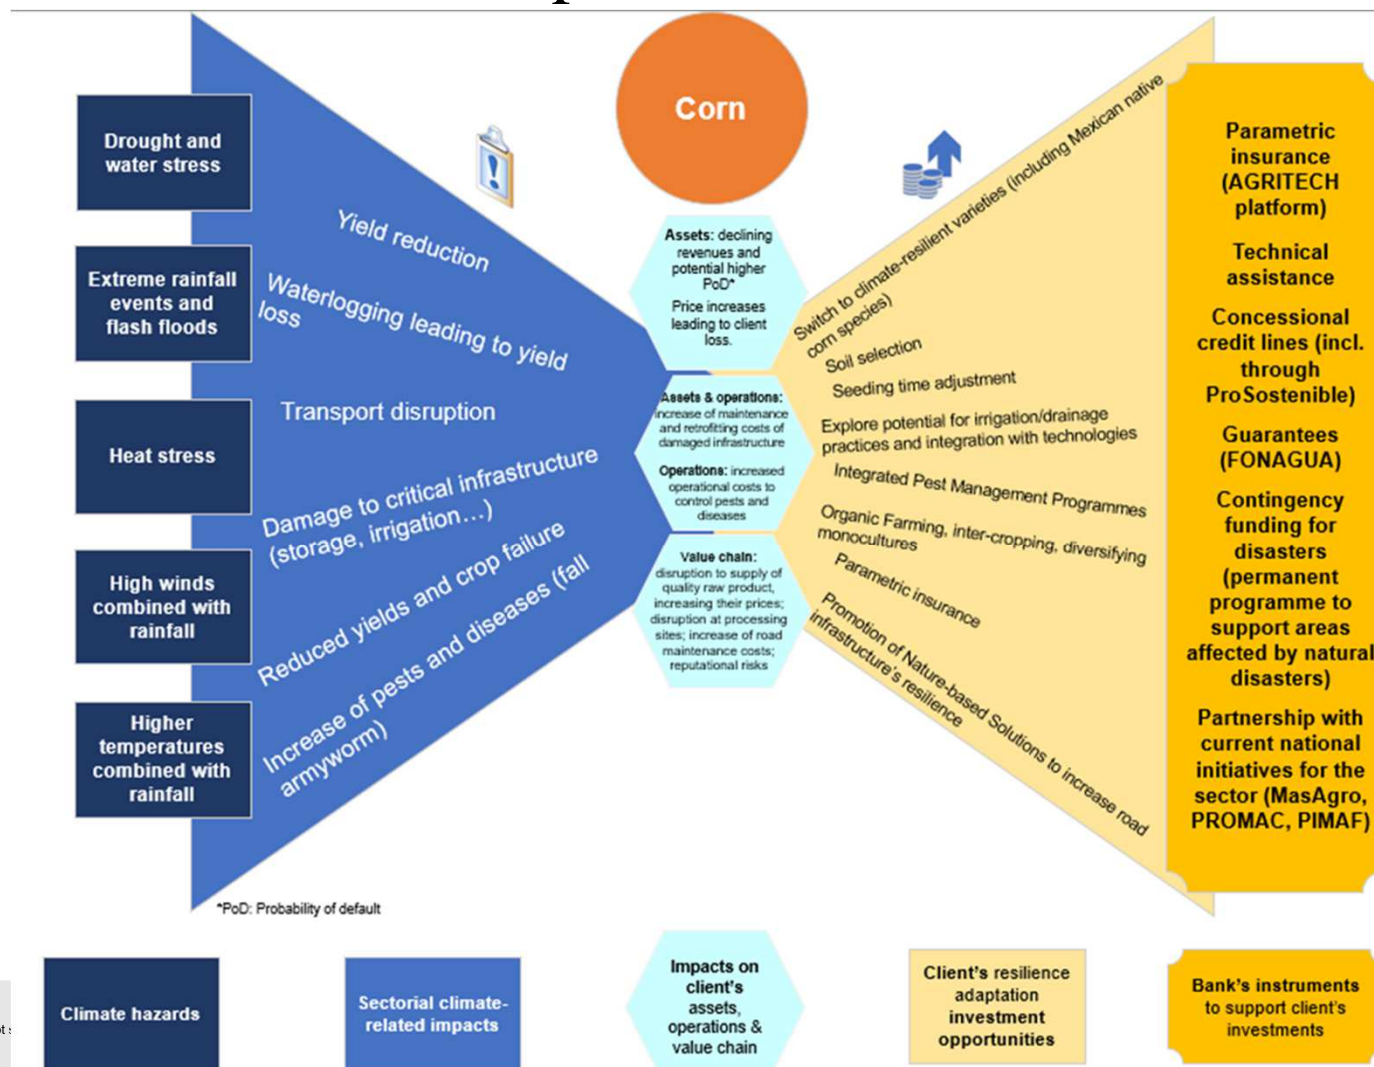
Drought and water stress

Extreme rainfall events and flash floods

Heat stress

High winds combined with rainfall

Higher temperatures combined with rainfall

Yield reduction

Waterlogging leading to yield loss

Transport disruption

Damage to critical infrastructure (storage, irrigation…)

Reduced yields and crop failure

Increase of pests and diseases (fall armyworm)

Corn

Assets: declining revenues and potential higher PoD*
Price increases leading to client loss.

Assets & operations: increase of maintenance and retrofitting costs of damaged infrastructure
Operations: increased operational costs to control pests and diseases

Value chain: disruption to supply of quality raw product, increasing their prices; disruption at processing sites; increase of road maintenance costs; reputational risks

Switch to climate-resilient varieties (including Mexican native corn species)

Soil selection

Seeding time adjustment

Explore potential for irrigation/drainage practices and integration with technologies

Integrated Pest Management Programmes

Organic Farming, inter-cropping, diversifying monocultures

Parametric insurance

Promotion of Nature-based Solutions to increase road infrastructure's resilience

Parametric insurance (AGRITECH platform)

Technical assistance

Concessional credit lines (incl. through ProSostenible)

Guarantees (FONAGUA)

Contingency funding for disasters (permanent programme to support areas affected by natural disasters)

Partnership with current national initiatives for the sector (MasAgro, PROMAC, PIMAF)

*PoD: Probability of default

Climate hazards

Sectorial climate-related impacts

Impacts on client's assets, operations & value chain

Client's resilience adaptation investment opportunities

Bank's instruments to support client's investments